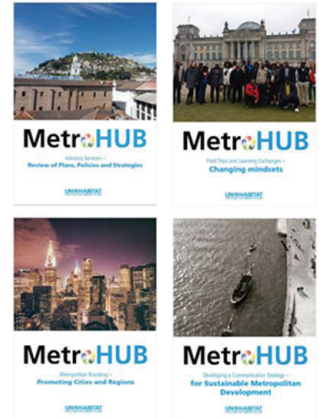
MetroHUB

Advisory Services –
Review of Plans, Policies and Strategies

UN-HABITAT

MetroHUB

Field Trips and Learning Exchanges –
Changing mindsets

UN-HABITAT

MetroHUB

Metropolitan Branding –
Promoting Cities and Regions

UN-HABITAT

MetroHUB

Developing a Communication Strategy –
for Sustainable Metropolitan Development

UN-HABITAT